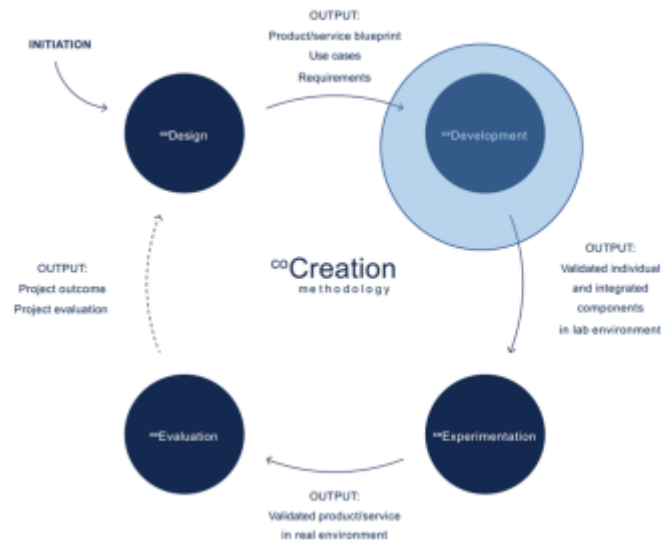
INITIATION

OUTPUT:
Product/service blueprint
Use cases
Requirements

$^{co}$Design

$^{co}$Development

OUTPUT:
Validated individual and integrated components in lab environment

$^{co}$Creation
methodology

OUTPUT:
Project outcome
Project evaluation

$^{co}$Evaluation

$^{co}$Experimentation

OUTPUT:
Validated product/service in real environment